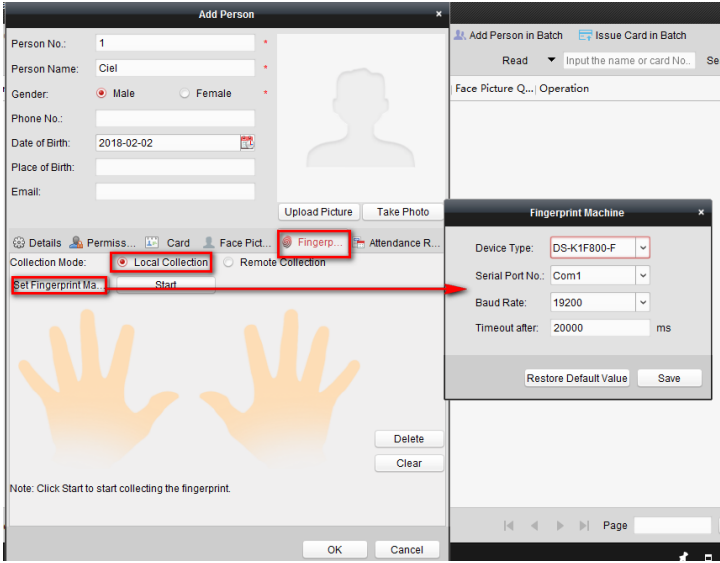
Add Person

Person No.: 1 *

Person Name: Ciel *

Gender: Male Female *

Phone No.:

Date of Birth: 2018-02-02

Place of Birth:

Email:

Upload Picture Take Photo

Details Permiss... Card Face Pict... Fingerp... Attendance R...

Collection Mode: Local Collection Remote Collection

Set Fingerprint Ma... Start

Delete

Clear

Note: Click Start to start collecting the fingerprint.

OK Cancel

Add Person in Batch Issue Card in Batch

Read Input the name or card No. Se

Face Picture Q... Operation

Page

Fingerprint Machine

Device Type: DS-K1F800-F

Serial Port No.: Com1

Baud Rate: 19200

Timeout after: 20000 ms

Restore Default Value Save